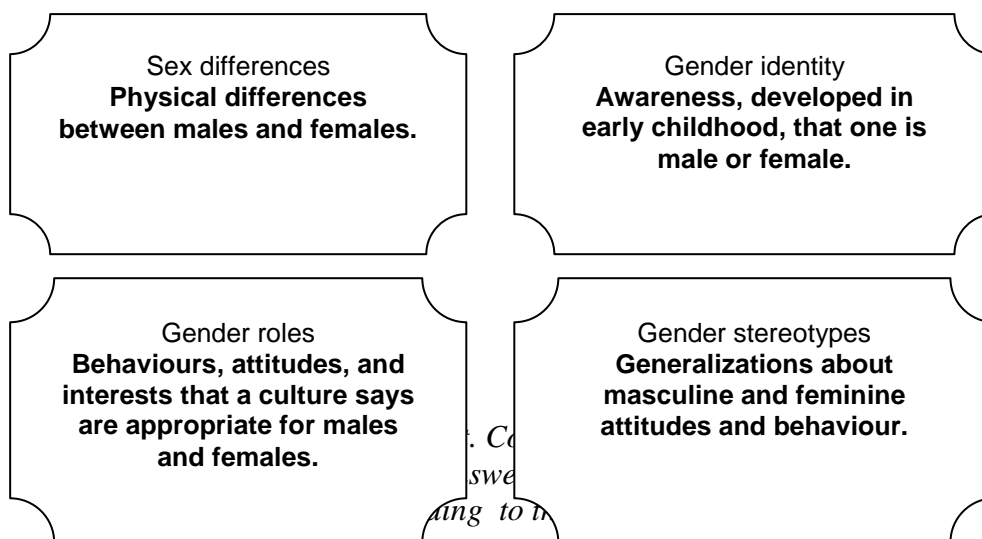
Sex differences
**Physical differences between males and females.**

Gender identity
**Awareness, developed in early childhood, that one is male or female.**

Gender roles
**Behaviours, attitudes, and interests that a culture says are appropriate for males and females.**

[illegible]. Co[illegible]
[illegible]swe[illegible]
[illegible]ing to th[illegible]

Gender stereotypes
**Generalizations about masculine and feminine attitudes and behaviour.**